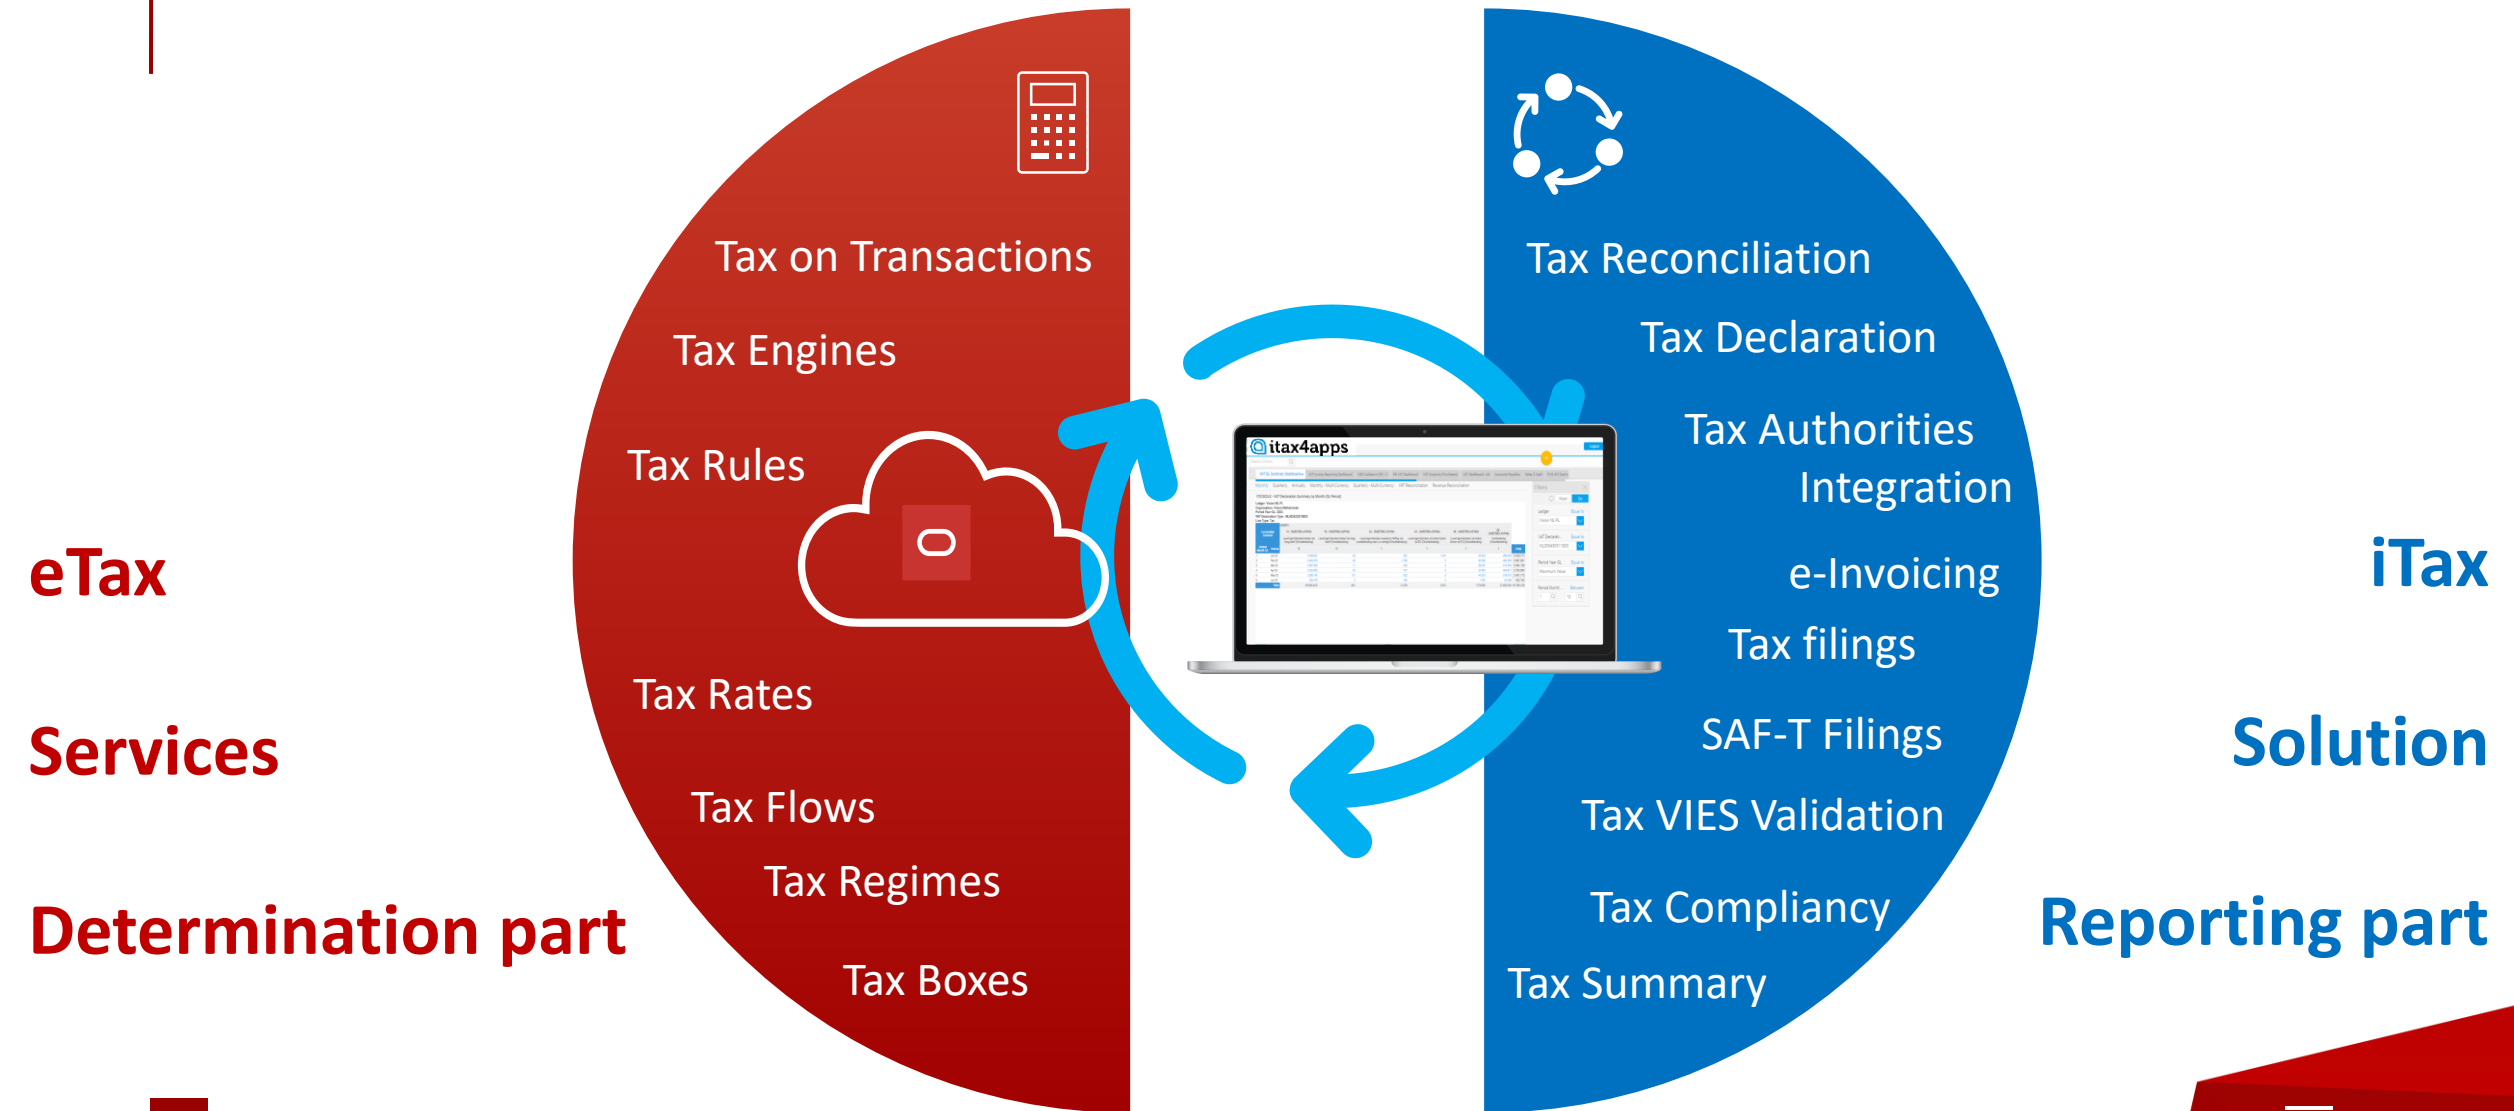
eTax

Services

Determination part

Tax on Transactions

Tax Engines

Tax Rules

Tax Rates

Tax Flows

Tax Regimes

Tax Boxes

itax4apps

Tax Reconciliation

Tax Declaration

Tax Authorities Integration

e-Invoicing

Tax filings

SAF-T Filings

Tax VIES Validation

Tax Compliancy

Tax Summary

iTax

Solution

Reporting part